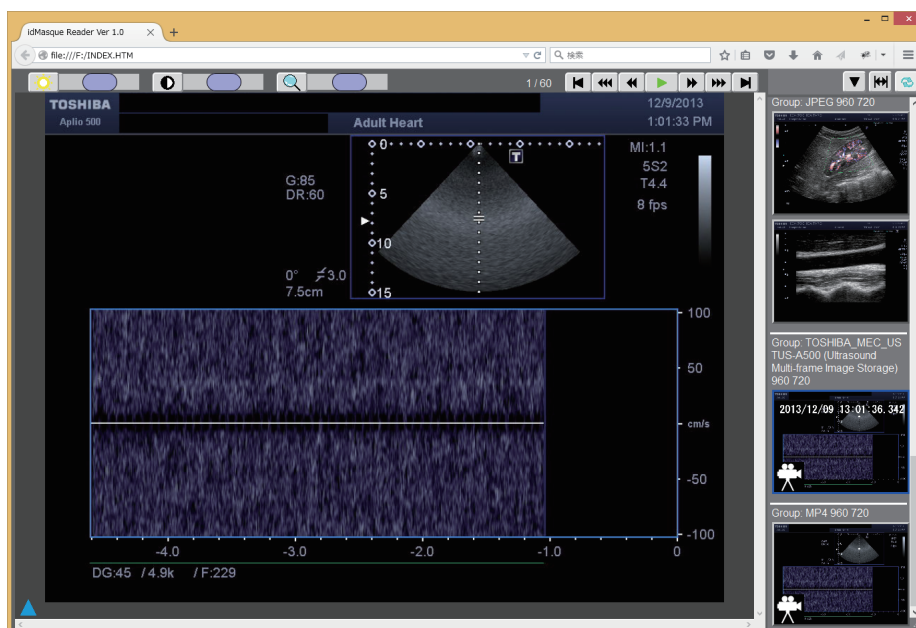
idMasque Reader Ver 1.0
file:///F:/INDEX.HTM
検索
1 / 60
TOSHIBA
Aplio 500
12/9/2013
1:01:33 PM
Adult Heart
G:85
DR:60
0
5
10
15
T
MI:1.1
5S2
T4.4
8 fps
0° ⚡3.0
7.5cm
100
50
cm/s
-50
-100
-4.0
-3.0
-2.0
-1.0
0
DG:45 / 4.9k / F:229
Group: JPEG 960 720
Group: TOSHIBA_MEC_US TUS-A500 (Ultrasound Multi-frame Image Storage) 960 720
2013/12/09 13:01:36.342
Group: MP4 960 720